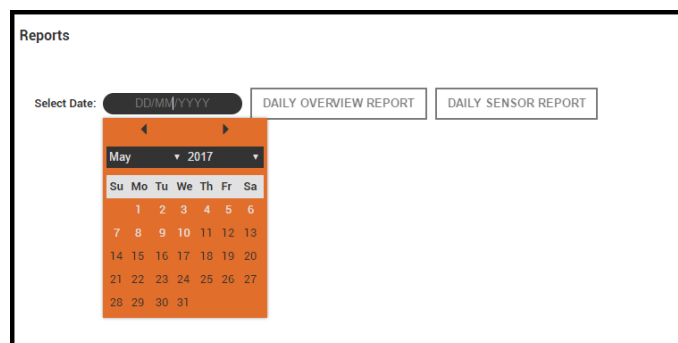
Reports

Select Date: DD/MM/YYYY DAILY OVERVIEW REPORT DAILY SENSOR REPORT

◀ ▶

May ▾ 2017 ▾

| Su | Mo | Tu | We | Th | Fr | Sa |
|---|---|---|---|---|---|---|
|  | 1 | 2 | 3 | 4 | 5 | 6 |
| 7 | 8 | 9 | 10 | 11 | 12 | 13 |
| 14 | 15 | 16 | 17 | 18 | 19 | 20 |
| 21 | 22 | 23 | 24 | 25 | 26 | 27 |
| 28 | 29 | 30 | 31 |  |  |  |